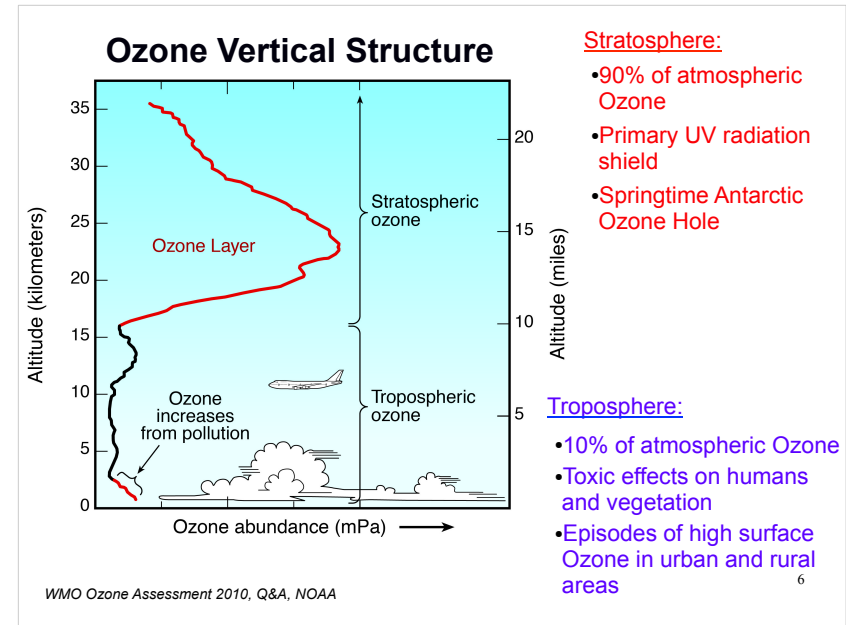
Ozone Vertical Structure

Altitude (kilometers)

35
30
25
20
15
10
5
0

Ozone Layer

Ozone increases from pollution

Stratospheric ozone

Tropospheric ozone

Ozone abundance (mPa) ⟶

20
15
10
5

Altitude (miles)

Stratosphere:

•90% of atmospheric Ozone

•Primary UV radiation shield

•Springtime Antarctic Ozone Hole

Troposphere:

•10% of atmospheric Ozone

•Toxic effects on humans and vegetation

•Episodes of high surface Ozone in urban and rural areas

WMO Ozone Assessment 2010, Q&A, NOAA

6